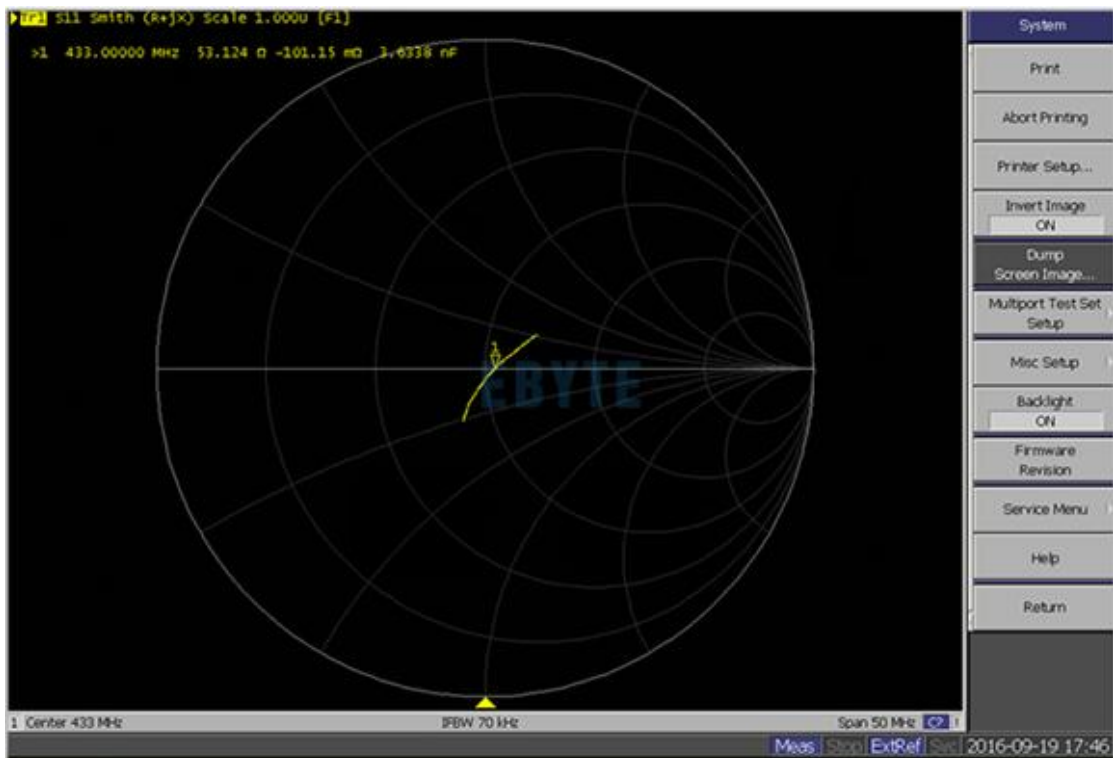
Tr1 S11 Smith (R+jX) Scale 1.000U [F1]

>1 433.00000 MHz 53.124 Ω -101.15 mΩ 3.6338 nF

1

EBYTE

1 Center 433 MHz

IFBW 70 kHz

Span 50 MHz C?

System

Print

Abort Printing

Printer Setup...

Invert Image
ON

Dump
Screen Image...

Multiport Test Set
Setup

Misc Setup

Backlight
ON

Firmware
Revision

Service Menu

Help

Return

Meas Stop ExtRef Svc 2016-09-19 17:46